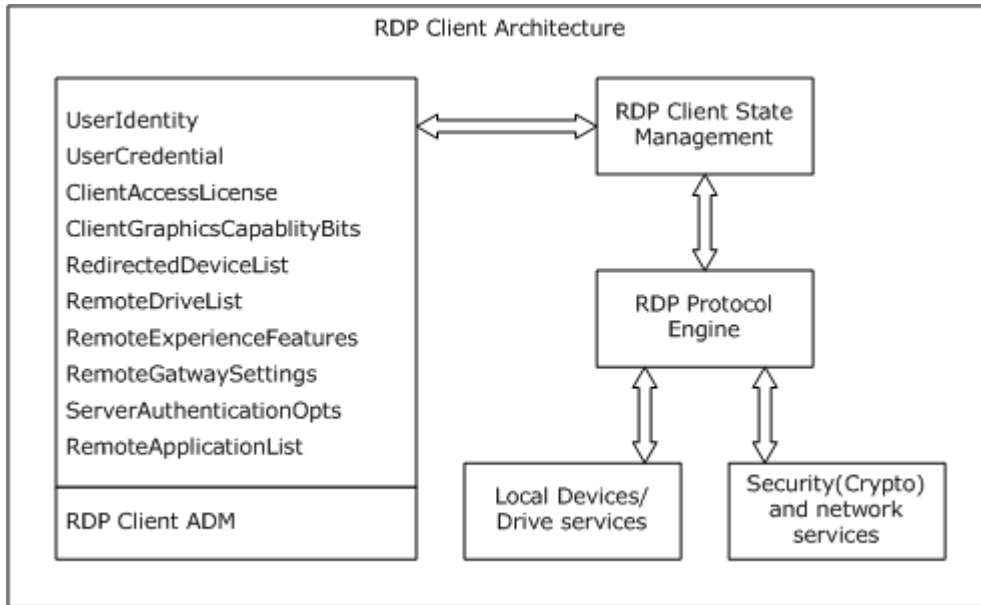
RDP Client Architecture

UserIdentity
UserCredential
ClientAccessLicense
ClientGraphicsCapablityBits
RedirectedDeviceList
RemoteDriveList
RemoteExperienceFeatures
RemoteGatwaySettings
ServerAuthenticationOpts
RemoteApplicationList

RDP Client ADM

RDP Client State Management

RDP Protocol Engine

Local Devices/ Drive services

Security(Crypto) and network services